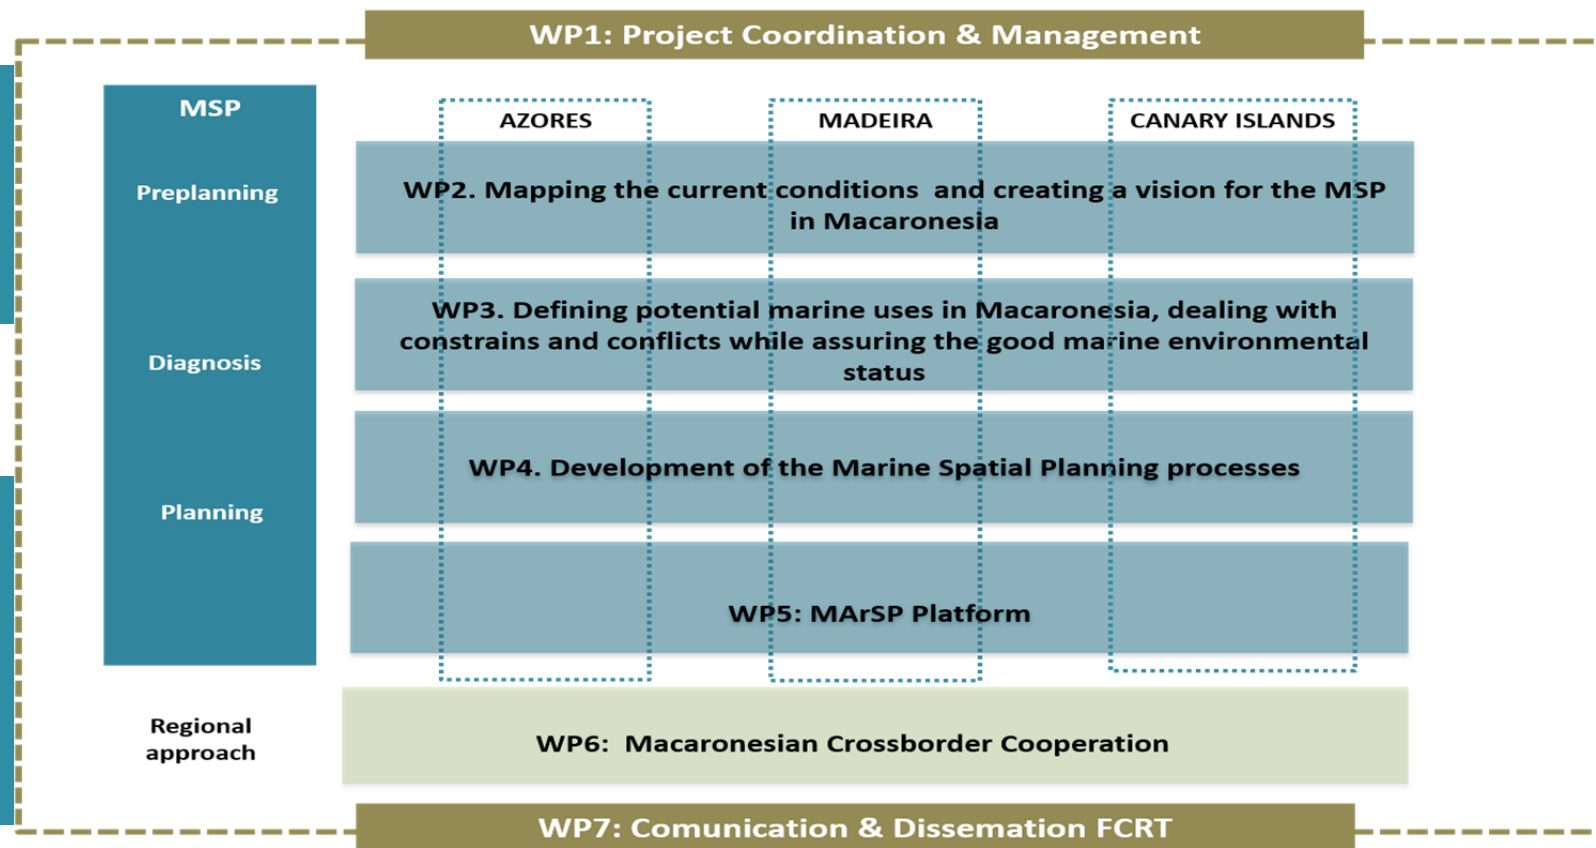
WP1: Project Coordination & Management

MSP

Preplanning

Diagnosis

Planning

AZORES

MADEIRA

CANARY ISLANDS

WP2. Mapping the current conditions and creating a vision for the MSP in Macaronesia

WP3. Defining potential marine uses in Macaronesia, dealing with constrains and conflicts while assuring the good marine environmental status

WP4. Development of the Marine Spatial Planning processes

WP5: MArSP Platform

Regional approach

WP6: Macaronesian Crossborder Cooperation

WP7: Comunication & Dissemation FCRT